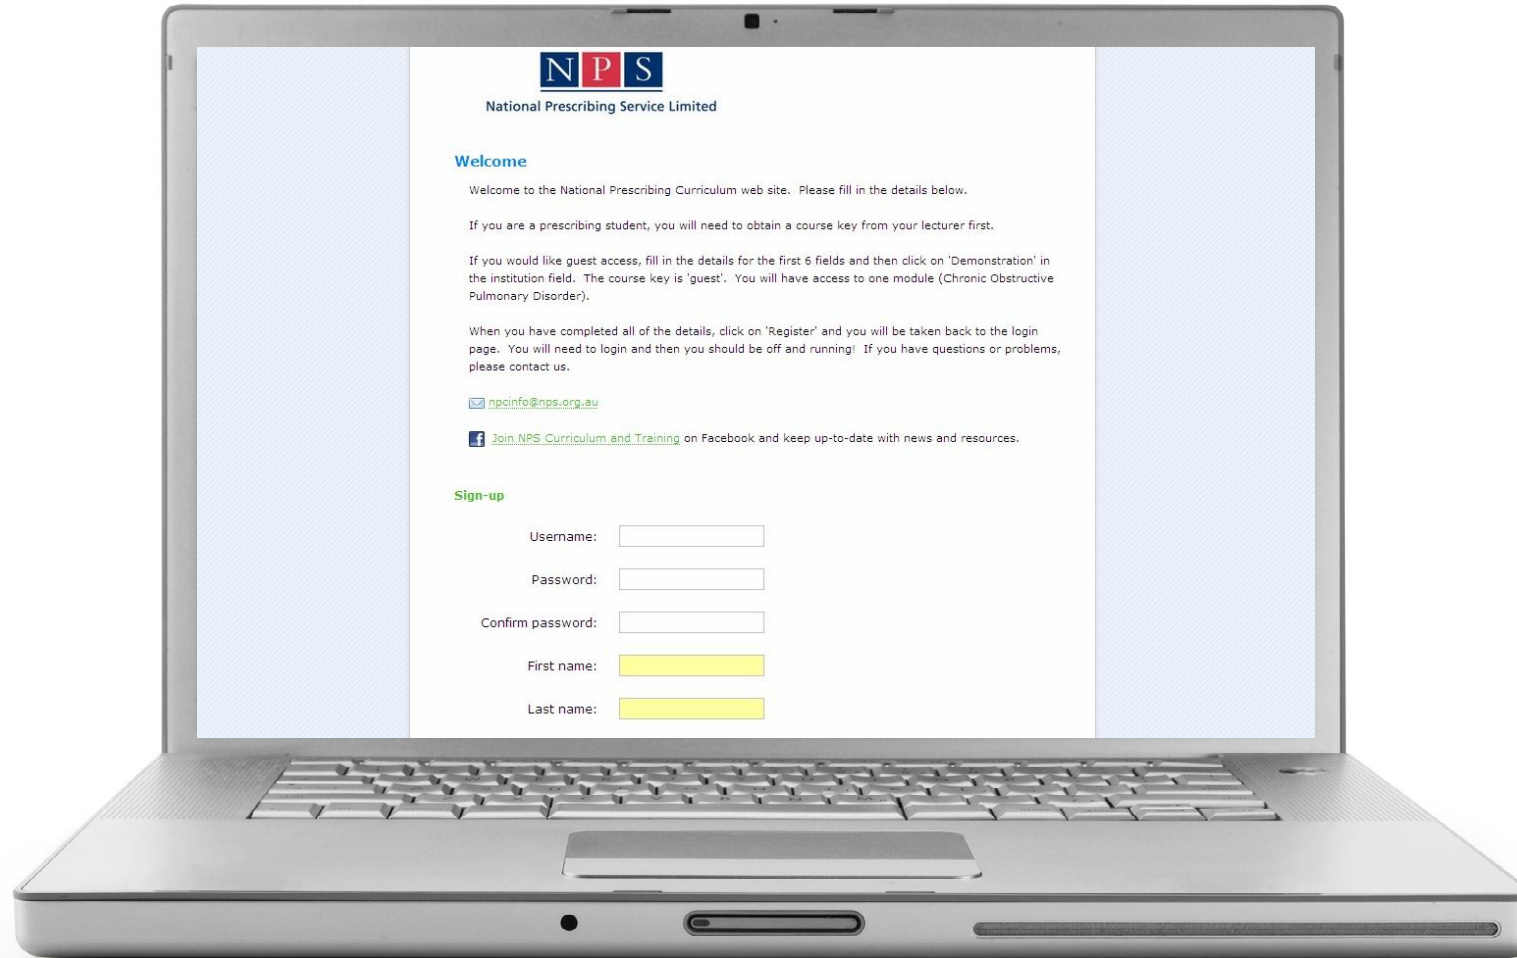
NPS
National Prescribing Service Limited

Welcome

Welcome to the National Prescribing Curriculum web site. Please fill in the details below.

If you are a prescribing student, you will need to obtain a course key from your lecturer first.

If you would like guest access, fill in the details for the first 6 fields and then click on 'Demonstration' in the institution field. The course key is 'guest'. You will have access to one module (Chronic Obstructive Pulmonary Disorder).

When you have completed all of the details, click on 'Register' and you will be taken back to the login page. You will need to login and then you should be off and running! If you have questions or problems, please contact us.

npcinfo@nps.org.au

Join NPS Curriculum and Training on Facebook and keep up-to-date with news and resources.

Sign-up

Username:

Password:

Confirm password:

First name:

Last name: